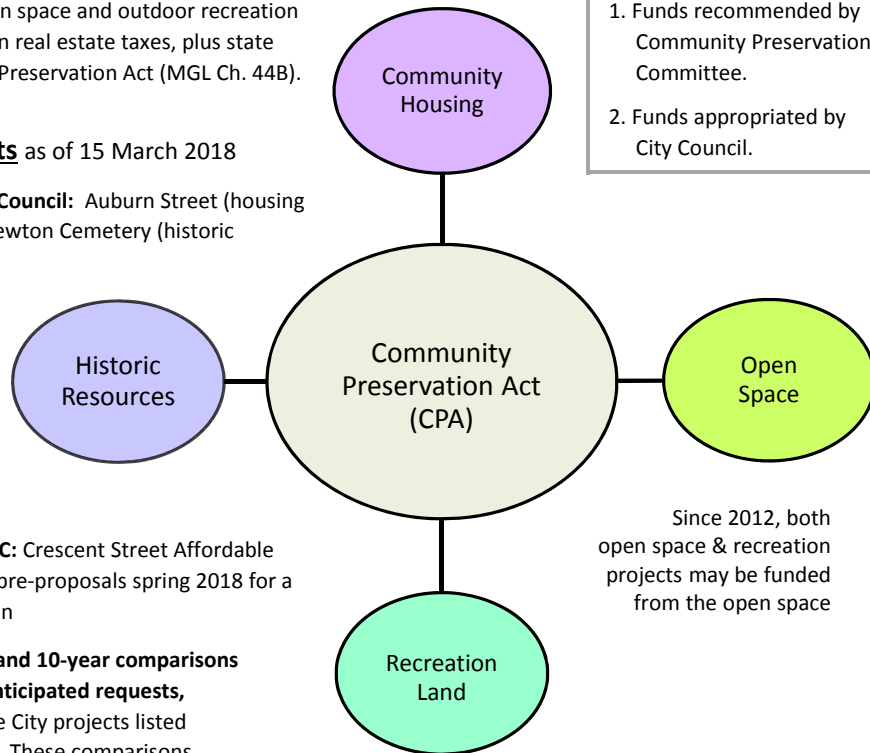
n space and outdoor recreation n real estate taxes, plus state Preservation Act (MGL Ch. 44B).

ts as of 15 March 2018

Council: Auburn Street (housing ewton Cemetery (historic

C: Crescent Street Affordable pre-proposals spring 2018 for a n

and 10-year comparisons nticipated requests, e City projects listed

1. Funds recommended by Community Preservation Committee.

2. Funds appropriated by City Council.

Community Housing

Historic Resources

Community Preservation Act (CPA)

Open Space

Recreation Land

Since 2012, both open space & recreation projects may be funded from the open space